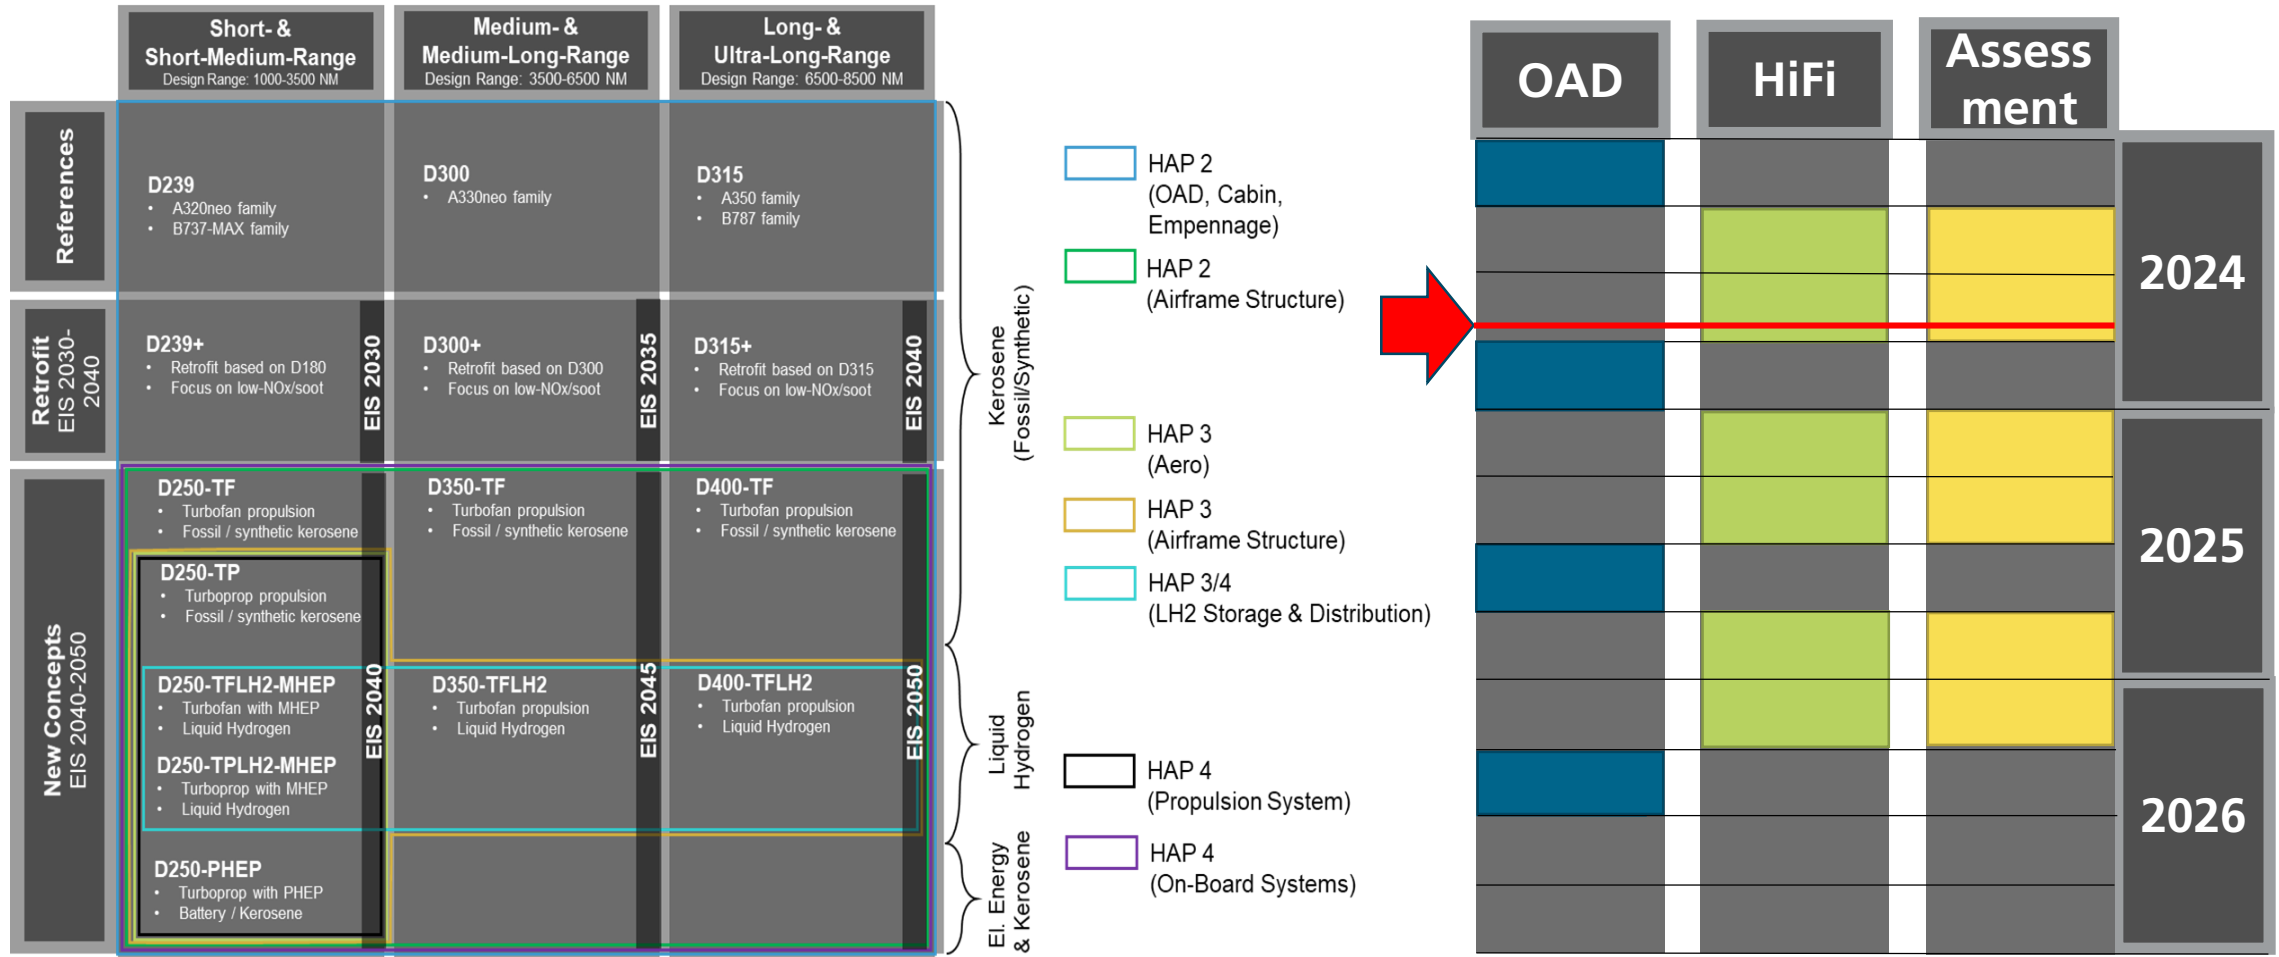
Short- & Short-Medium-Range
Design Range: 1000-3500 NM

Medium- & Medium-Long-Range
Design Range: 3500-6500 NM

Long- & Ultra-Long-Range
Design Range: 6500-8500 NM

References

D239
• A320neo family
• B737-MAX family

D300
• A330neo family

D315
• A350 family
• B787 family

Retrofit
EIS 2030-2040

D239+
• Retrofit based on D180
• Focus on low-NOx/soot

EIS 2030

D300+
• Retrofit based on D300
• Focus on low-NOx/soot

EIS 2035

D315+
• Retrofit based on D315
• Focus on low-NOx/soot

EIS 2040

New Concepts
EIS 2040-2050

D250-TF
• Turbofan propulsion
• Fossil / synthetic kerosene

D250-TP
• Turboprop propulsion
• Fossil / synthetic kerosene

D250-TFLH2-MHEP
• Turbofan with MHEP
• Liquid Hydrogen

D250-TPLH2-MHEP
• Turboprop with MHEP
• Liquid Hydrogen

D250-PHEP
• Turboprop with PHEP
• Battery / Kerosene

EIS 2040

D350-TF
• Turbofan propulsion
• Fossil / synthetic kerosene

D350-TFLH2
• Turbofan propulsion
• Liquid Hydrogen

EIS 2045

D400-TF
• Turbofan propulsion
• Fossil / synthetic kerosene

D400-TFLH2
• Turbofan propulsion
• Liquid Hydrogen

EIS 2050

Kerosene (Fossil/Synthetic)

Liquid Hydrogen

El. Energy & Kerosene

HAP 2 (OAD, Cabin, Empennage)

HAP 2 (Airframe Structure)

HAP 3 (Aero)

HAP 3 (Airframe Structure)

HAP 3/4 (LH2 Storage & Distribution)

HAP 4 (Propulsion System)

HAP 4 (On-Board Systems)

OAD

HiFi

Assess ment

2024

2025

2026